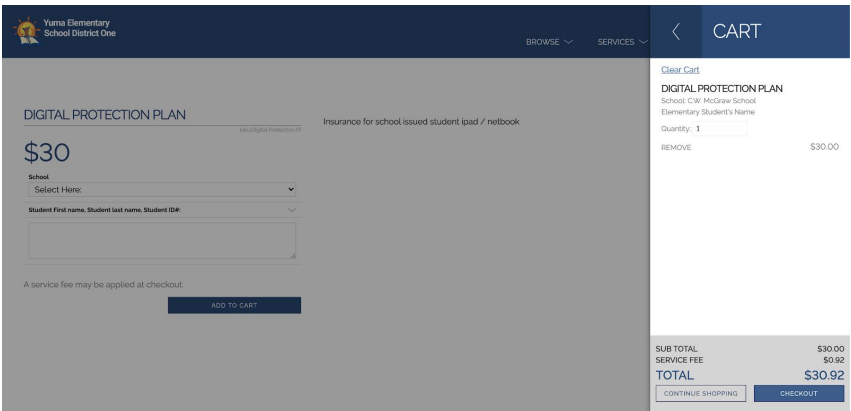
Yuma Elementary School District One

BROWSE

SERVICES

DIGITAL PROTECTION PLAN

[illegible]

$30

School

Select Here:

Student First name, Student last name, Student ID#:

A service fee may be applied at checkout.

ADD TO CART

Insurance for school issued student ipad / netbook

CART

Clear Cart

DIGITAL PROTECTION PLAN

School: C.W. McGraw School

Elementary Student's Name

Quantity: 1

REMOVE

$30.00

SUB TOTAL $30.00

SERVICE FEE $0.92

TOTAL $30.92

CONTINUE SHOPPING

CHECKOUT